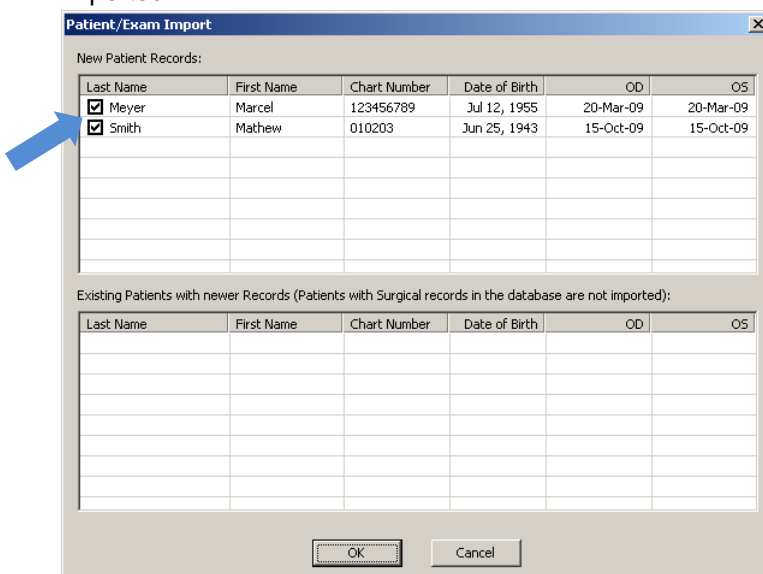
Patient/Exam Import

New Patient Records:

| Last Name | First Name | Chart Number | Date of Birth | OD | OS |
|---|---|---|---|---|---|
| ☑ Meyer | Marcel | 123456789 | Jul 12, 1955 | 20-Mar-09 | 20-Mar-09 |
| ☑ Smith | Mathew | 010203 | Jun 25, 1943 | 15-Oct-09 | 15-Oct-09 |

Existing Patients with newer Records (Patients with Surgical records in the database are not imported):

| Last Name | First Name | Chart Number | Date of Birth | OD | OS |
|---|---|---|---|---|---|

OK
Cancel